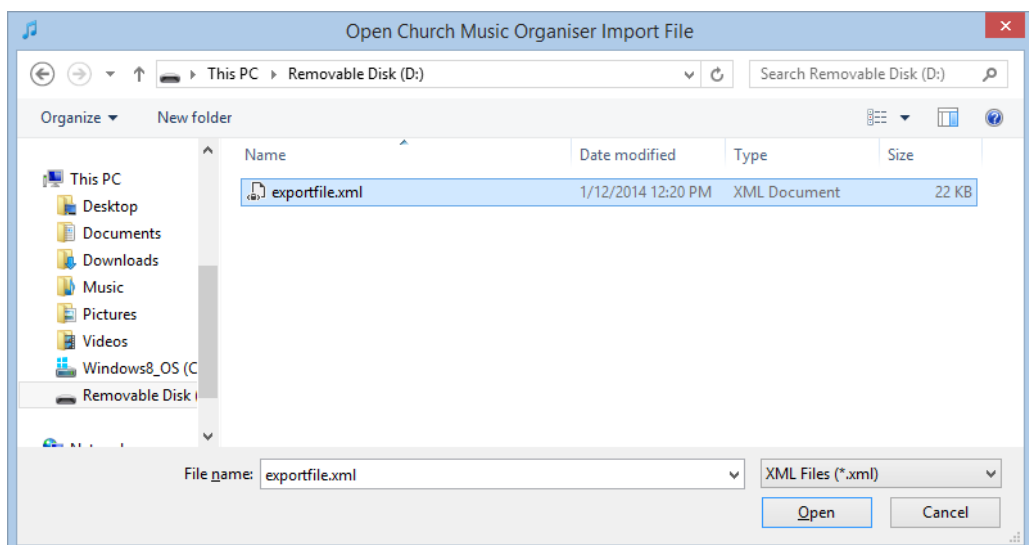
Open Church Music Organiser Import File

This PC ▸ Removable Disk (D:)

Search Removable Disk (D:)

Organize ▾ New folder

This PC
Desktop
Documents
Downloads
Music
Pictures
Videos
Windows8_OS (C
Removable Disk (
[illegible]

| Name | Date modified | Type | Size |
|---|---|---|---|
| exportfile.xml | 1/12/2014 12:20 PM | XML Document | 22 KB |

File name: exportfile.xml

XML Files (*.xml)

Open

Cancel